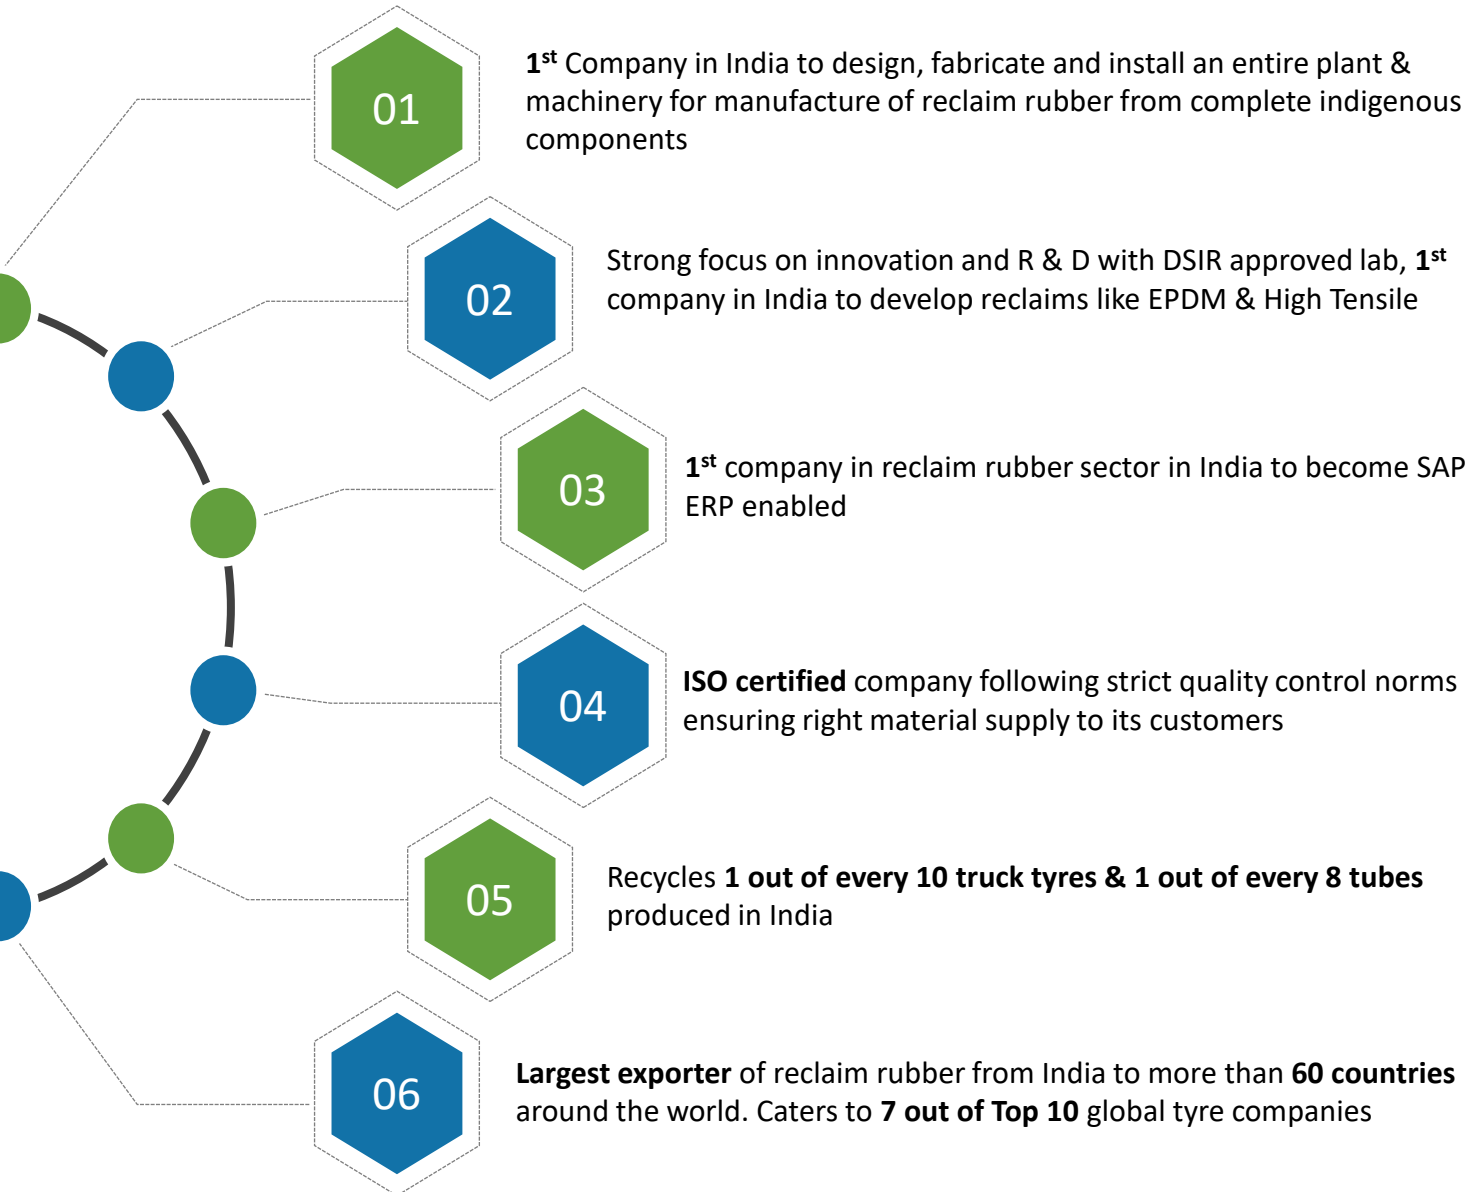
01

1$^{st}$ Company in India to design, fabricate and install an entire plant & machinery for manufacture of reclaim rubber from complete indigenous components

02

Strong focus on innovation and R & D with DSIR approved lab, 1$^{st}$ company in India to develop reclaims like EPDM & High Tensile

03

1$^{st}$ company in reclaim rubber sector in India to become SAP ERP enabled

04

ISO certified company following strict quality control norms ensuring right material supply to its customers

05

Recycles 1 out of every 10 truck tyres & 1 out of every 8 tubes produced in India

06

Largest exporter of reclaim rubber from India to more than 60 countries around the world. Caters to 7 out of Top 10 global tyre companies